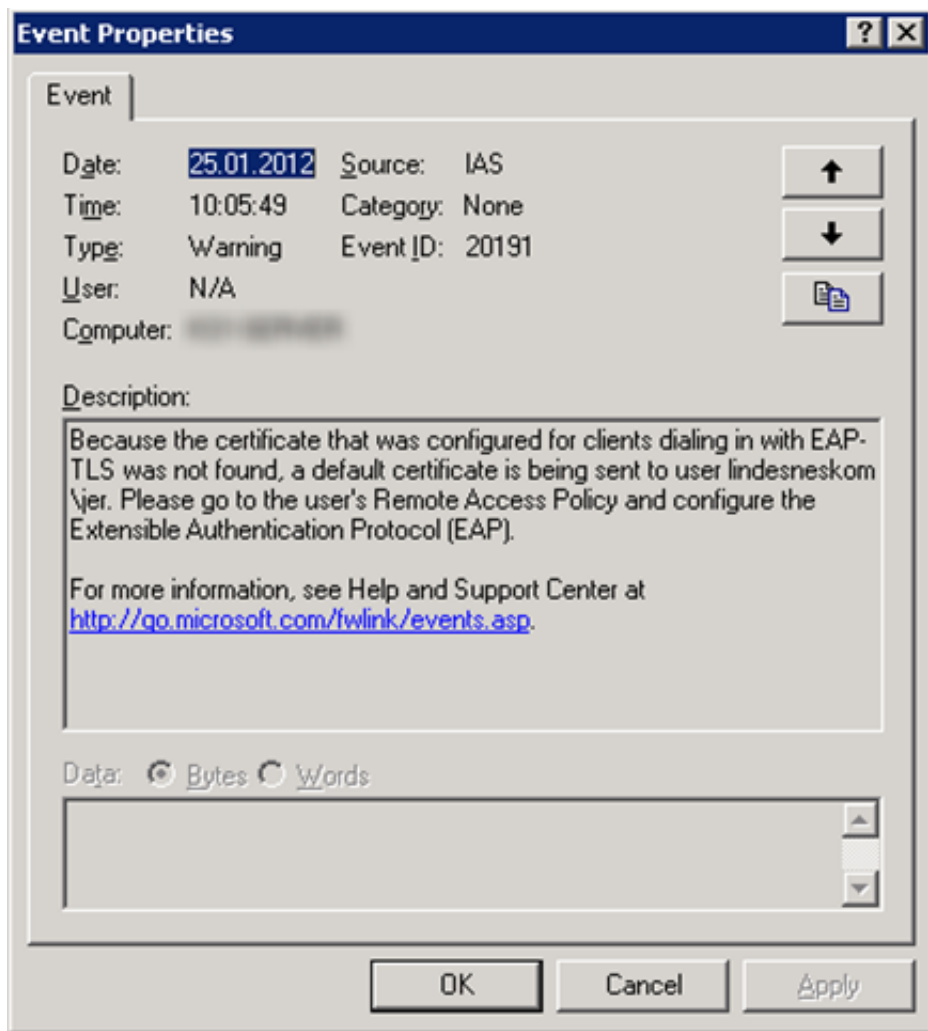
Event Properties

Event

Date: 25.01.2012 Source: IAS
Time: 10:05:49 Category: None
Type: Warning Event ID: 20191
User: N/A
Computer: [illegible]

Description:

Because the certificate that was configured for clients dialing in with EAP-TLS was not found, a default certificate is being sent to user lindesneskom\jer. Please go to the user's Remote Access Policy and configure the Extensible Authentication Protocol (EAP).

For more information, see Help and Support Center at http://go.microsoft.com/fwlink/events.asp.

Data: Bytes Words

OK Cancel Apply